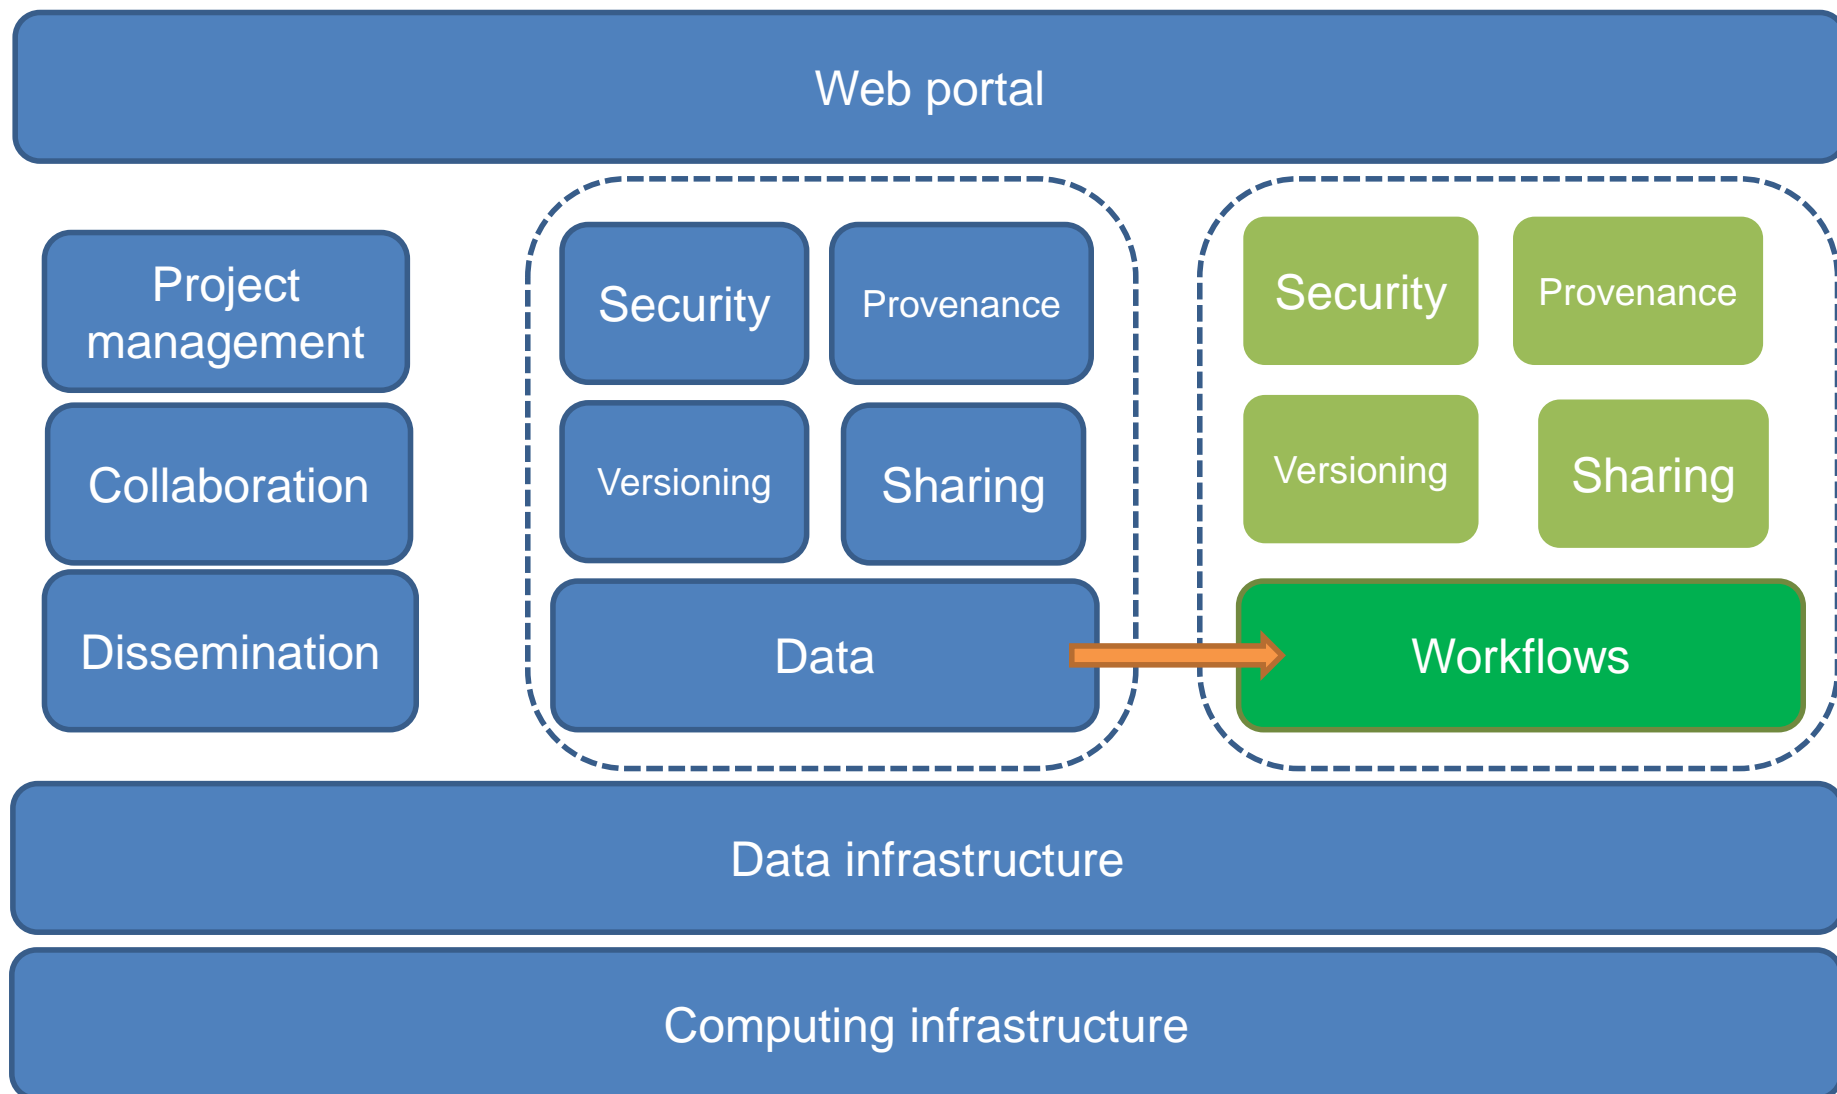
Web portal

Project management

Collaboration

Dissemination

Security

Provenance

Versioning

Sharing

Data

Security

Provenance

Versioning

Sharing

Workflows

Data infrastructure

Computing infrastructure